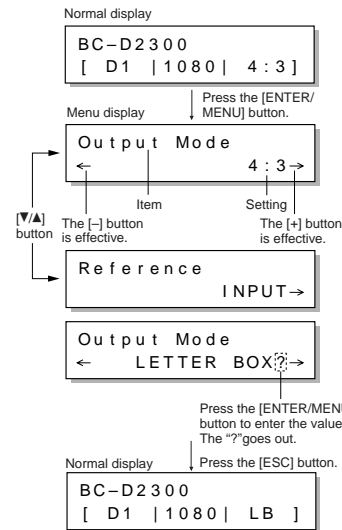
Normal display

BC–D2300
[ D1 |1080| 4:3]

Press the [ENTER/MENU] button.

Menu display

Output Mode
← 4:3→

Item

Setting

[▼/▲] button

The [–] button is effective.

The [+] button is effective.

Reference
INPUT→

Output Mode
← LETTER BOX?→

Press the [ENTER/MEN button to enter the value The "?"goes out.

Normal display

Press the [ESC] button.

BC–D2300
[ D1 |1080| LB ]